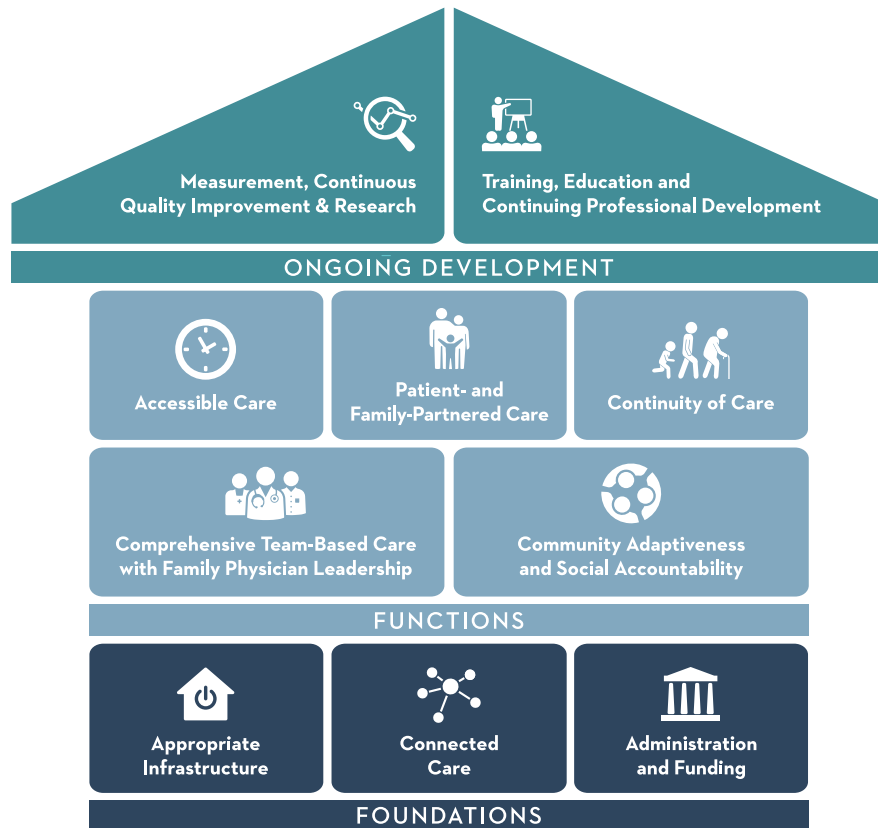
Measurement, Continuous Quality Improvement & Research

Training, Education and Continuing Professional Development

ONGOING DEVELOPMENT

Accessible Care

Patient- and Family-Partnered Care

Continuity of Care

Comprehensive Team-Based Care with Family Physician Leadership

Community Adaptiveness and Social Accountability

FUNCTIONS

Appropriate Infrastructure

Connected Care

Administration and Funding

FOUNDATIONS